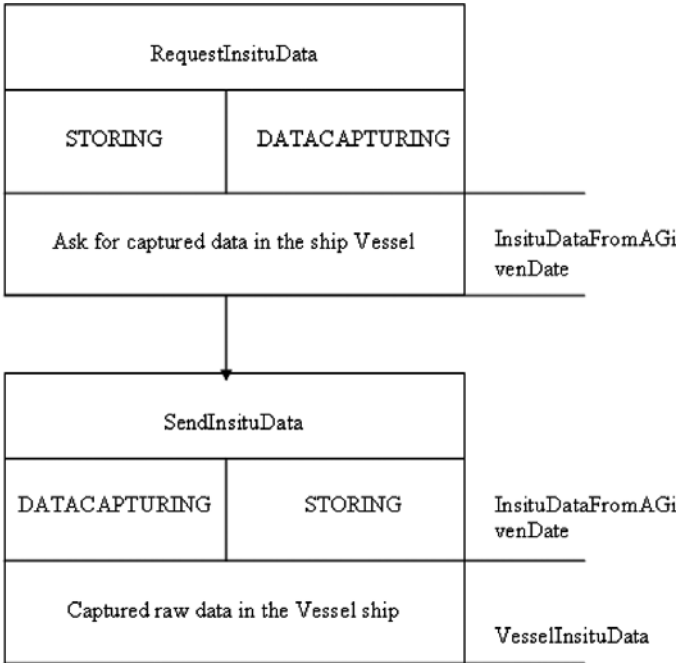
RequestInsituData

STORING

DATACAPTURING

Ask for captured data in the ship Vessel

InsituDataFromAGivenDate

SendInsituData

DATACAPTURING

STORING

InsituDataFromAGivenDate

Captured raw data in the Vessel ship

VesselInsituData